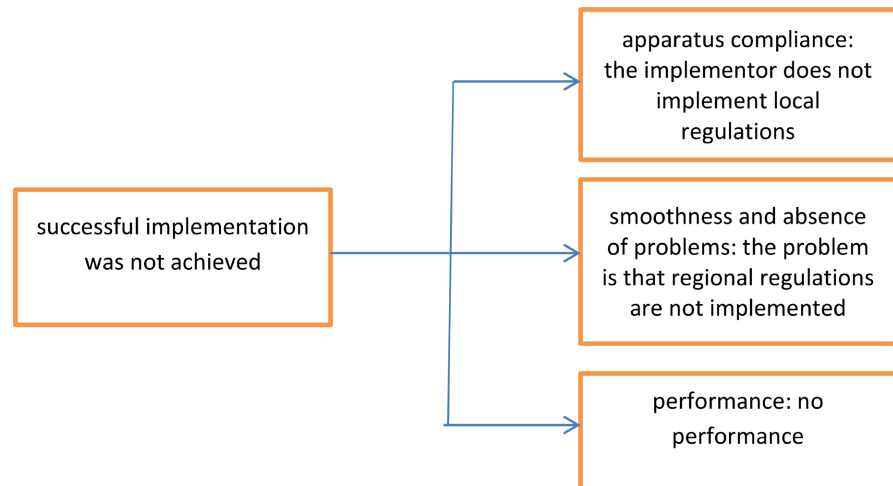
successful implementation was not achieved

apparatus compliance: the implementor does not implement local regulations

smoothness and absence of problems: the problem is that regional regulations are not implemented

performance: no performance